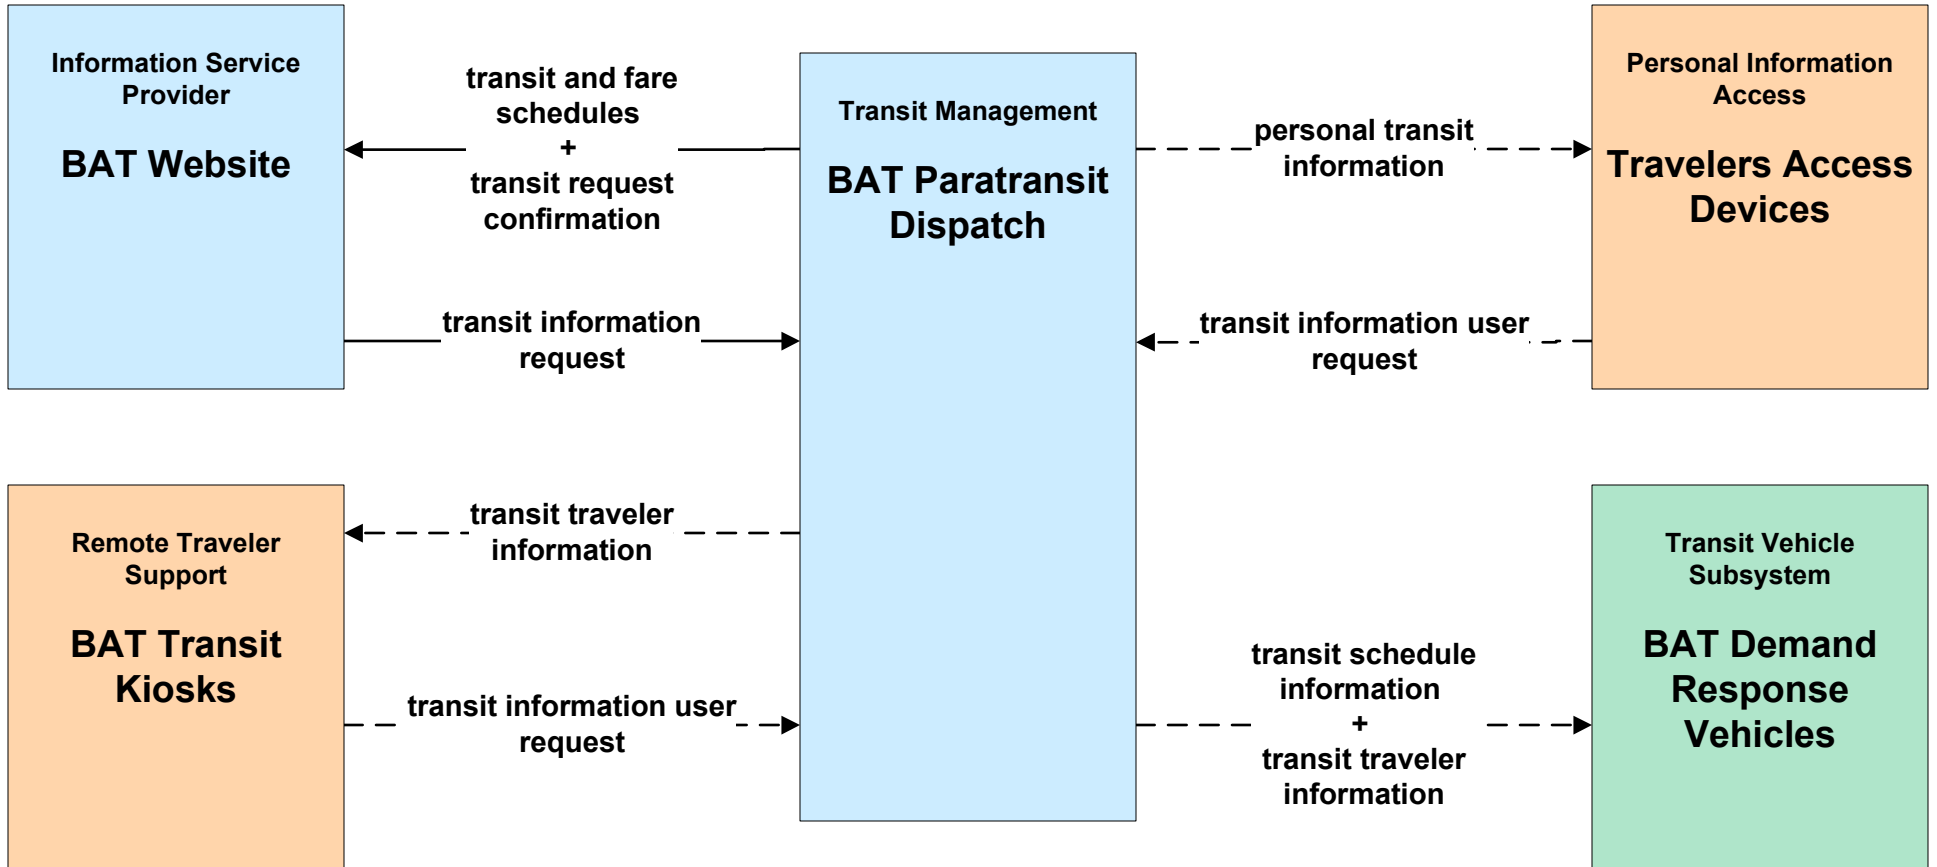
Information Service Provider

BAT Website

transit and fare schedules + transit request confirmation

Transit Management

BAT Paratransit Dispatch

personal transit information

Personal Information Access

Travelers Access Devices

transit information request

transit information user request

transit traveler information

Remote Traveler Support

BAT Transit Kiosks

transit information user request

transit schedule information + transit traveler information

Transit Vehicle Subsystem

BAT Demand Response Vehicles